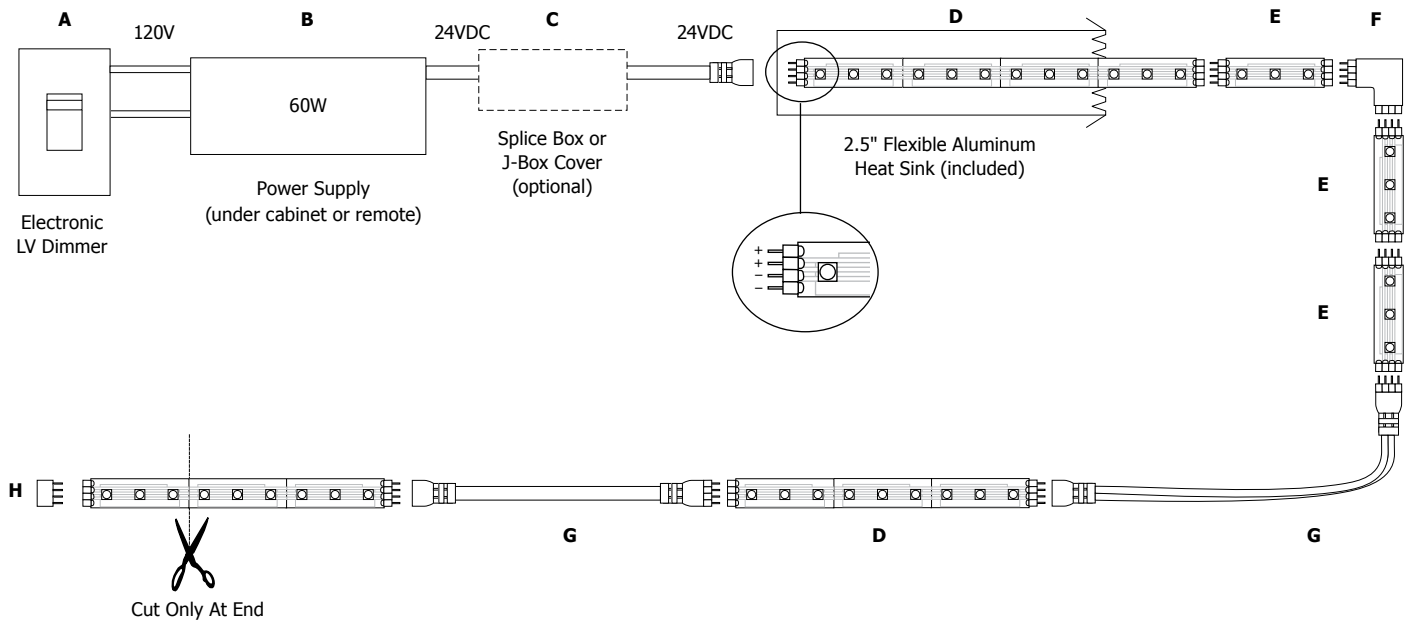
A

120V

B

24VDC

C

24VDC

D

E

F

60W

Splice Box or J-Box Cover (optional)

2.5" Flexible Aluminum Heat Sink (included)

Power Supply (under cabinet or remote)

Electronic LV Dimmer

E

+
+
−
−

E

H

G

D

G

Cut Only At End